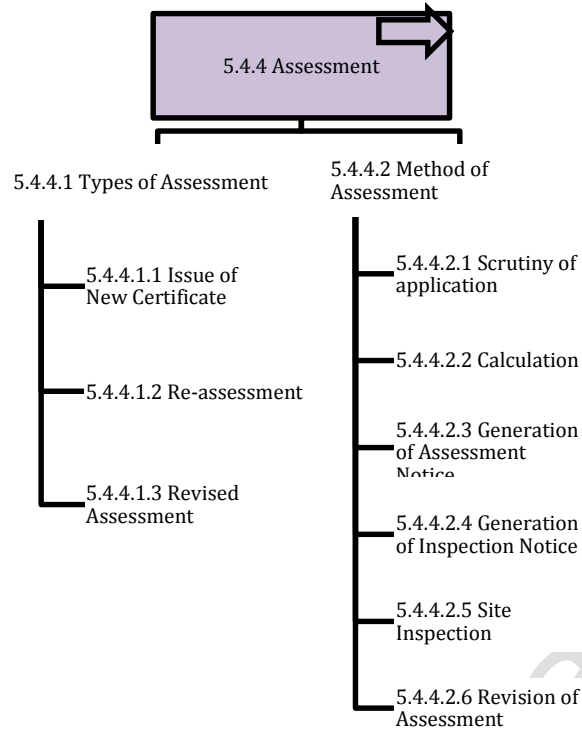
5.4.4 Assessment

5.4.4.1 Types of Assessment

5.4.4.1.1 Issue of New Certificate

5.4.4.1.2 Re-assessment

5.4.4.1.3 Revised Assessment

5.4.4.2 Method of Assessment

5.4.4.2.1 Scrutiny of application

5.4.4.2.2 Calculation

5.4.4.2.3 Generation of Assessment Notice

5.4.4.2.4 Generation of Inspection Notice

5.4.4.2.5 Site Inspection

5.4.4.2.6 Revision of Assessment